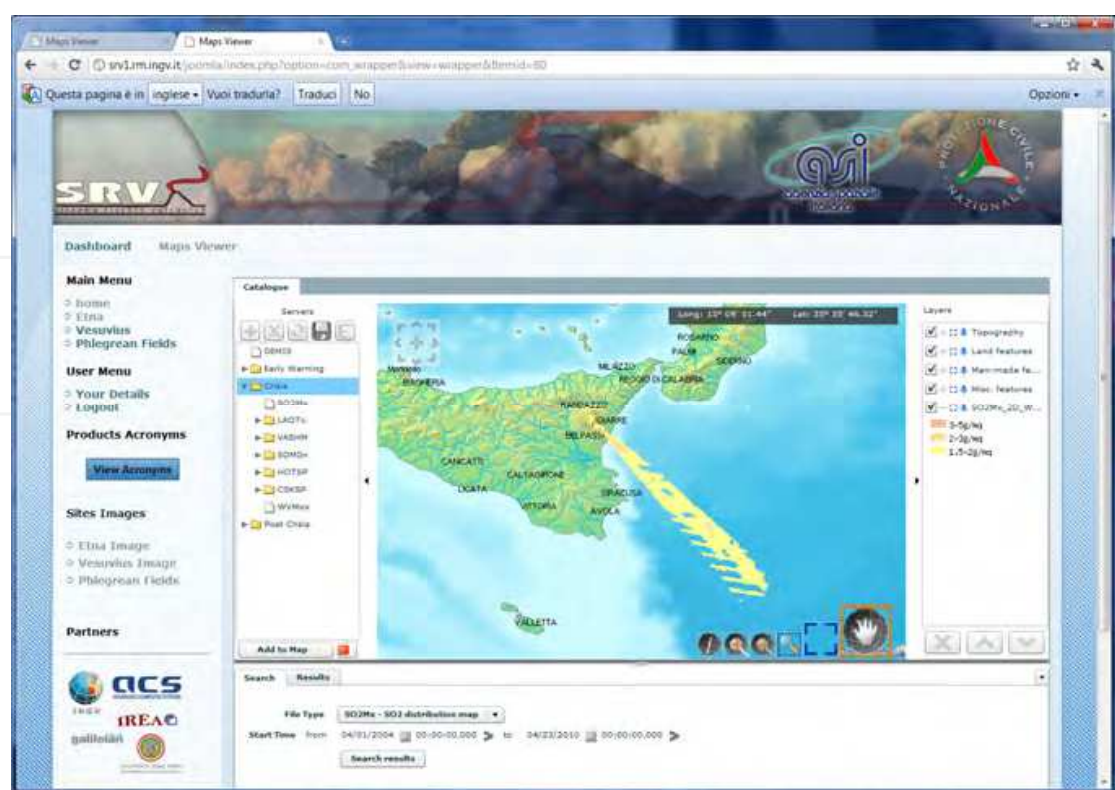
Maps Viewer
Maps Viewer
srv1.rm.ingv.it/joomla/index.php?option=com_wrapper&view=wrapper&Itemid=80
Questa pagina è in inglese ▾ Vuoi tradurla? Traduci No
Opzioni ▾

SRV
PROTEZIONE CIVILE NAZIONALE

Dashboard Maps Viewer

Main Menu
Home
Etna
Vesuvius
Phlegrean Fields

User Menu
Your Details
Logout

Products Acronyms
View Acronyms

Sites Images
Etna Image
Vesuvius Image
Phlegrean Fields

Partners
acs
INGV
IREA
galileian

Catalogue
Servers
DEMIS
Early Warning
Crisis
SO2Mx
LAOTc
VASHM
SOMOx
HOTSP
CDKSP
WVMxx
Post Crisis
Add to Map

Long: 15° 09' 51.44" Lat: 35° 35' 46.32"
ROSARNO
PALMI
SIDERNO
MILAZZO
Marsala
REGGIO DI CALABRIA
ERICHERA
RANDAZZO
GIARRE
BELPASSO
CANICATTI
CALTAGIRONE
LICATA
SIRACUSA
VITTORIA
AVOLA
VALLETTA

Layers
Topography
Land features
Man-made fe...
Misc. features
SO2Mx_2D_W...
3-5g/sq
2-3g/sq
1.5-2g/sq

Search Results
File Type SO2Mx - SO2 distribution map ▾
Start Time from 04/01/2004 00:00:00.000 to 04/23/2010 00:00:00.000
Search results